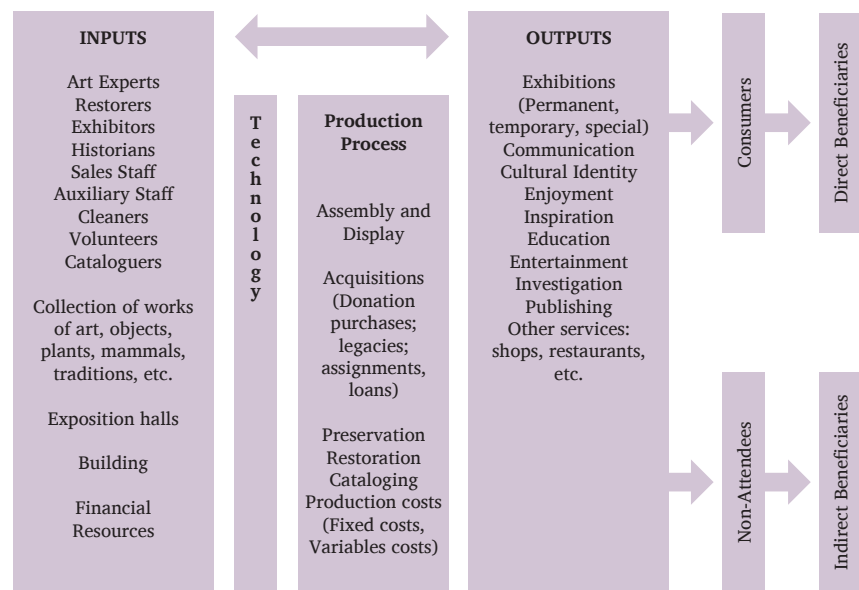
INPUTS

Art Experts
Restorers
Exhibitors
Historians
Sales Staff
Auxiliary Staff
Cleaners
Volunteers
Cataloguers

Collection of works of art, objects, plants, mammals, traditions, etc.

Exposition halls

Building

Financial Resources

Technology

Production Process

Assembly and Display

Acquisitions (Donation purchases; legacies; assignments, loans)

Preservation
Restoration
Cataloging
Production costs (Fixed costs, Variables costs)

OUTPUTS

Exhibitions (Permanent, temporary, special)
Communication
Cultural Identity
Enjoyment
Inspiration
Education
Entertainment
Investigation
Publishing
Other services: shops, restaurants, etc.

Consumers

Direct Beneficiaries

Non-Attendees

Indirect Beneficiaries